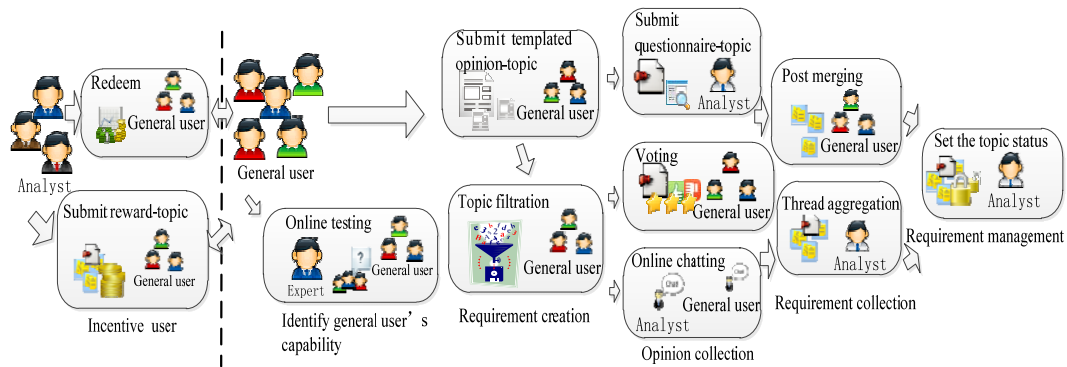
Analyst

Redeem

General user

Submit reward-topic

General user

Incentive user

General user

Online testing

General user

Expert

Identify general user's capability

Submit templated opinion-topic

General user

Topic filtration

General user

Requirement creation

Submit questionnaire-topic

Analyst

Voting

General user

Online chatting

General user

Analyst

Opinion collection

Post merging

General user

Thread aggregation

Analyst

Requirement collection

Set the topic status

Analyst

Requirement management